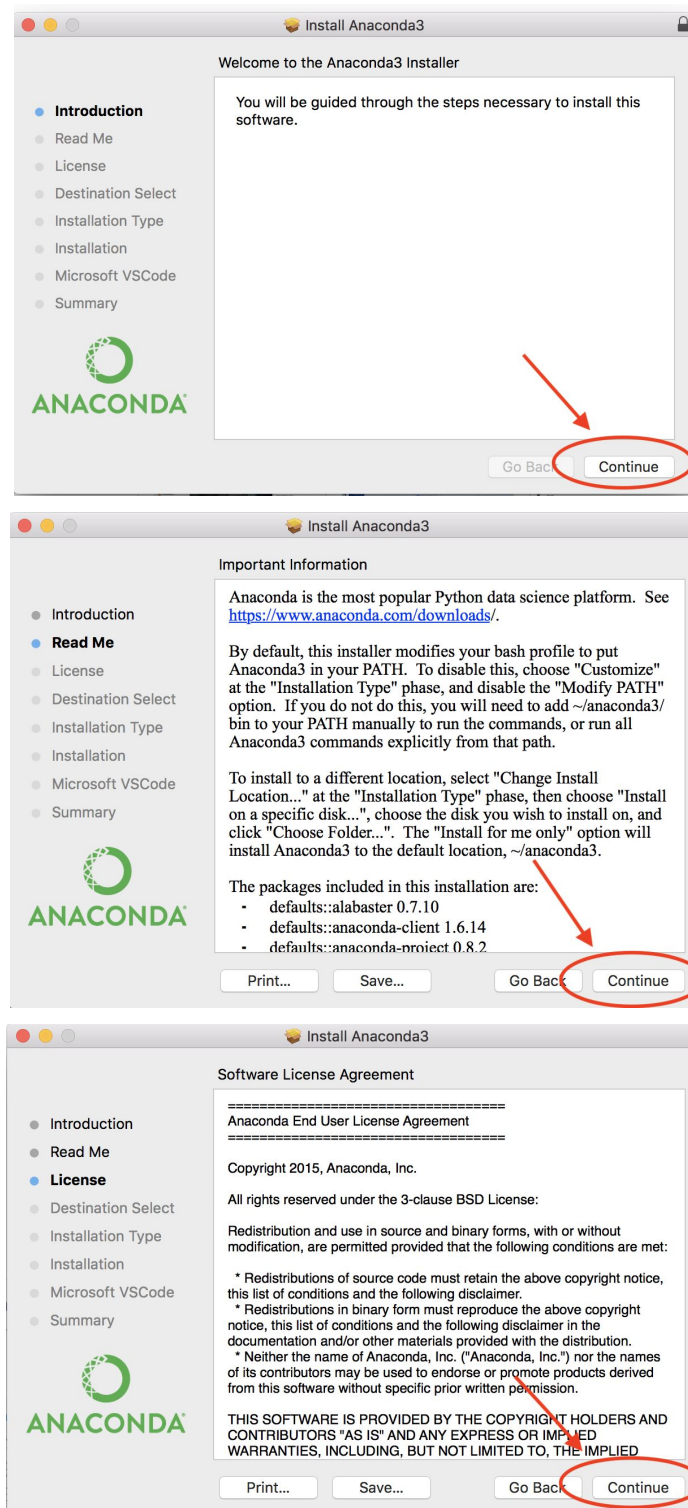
Install Anaconda3

Welcome to the Anaconda3 Installer

Introduction
Read Me
License
Destination Select
Installation Type
Installation
Microsoft VSCode
Summary

ANACONDA

You will be guided through the steps necessary to install this software.

Go Back
Continue

Install Anaconda3

Important Information

Introduction
Read Me
License
Destination Select
Installation Type
Installation
Microsoft VSCode
Summary

ANACONDA

Anaconda is the most popular Python data science platform. See https://www.anaconda.com/downloads/.

By default, this installer modifies your bash profile to put Anaconda3 in your PATH. To disable this, choose "Customize" at the "Installation Type" phase, and disable the "Modify PATH" option. If you do not do this, you will need to add ~/anaconda3/bin to your PATH manually to run the commands, or run all Anaconda3 commands explicitly from that path.

To install to a different location, select "Change Install Location..." at the "Installation Type" phase, then choose "Install on a specific disk...", choose the disk you wish to install on, and click "Choose Folder...". The "Install for me only" option will install Anaconda3 to the default location, ~/anaconda3.

The packages included in this installation are:
- defaults::alabaster 0.7.10
- defaults::anaconda-client 1.6.14
- defaults::anaconda-project 0.8.2

Print...
Save...
Go Back
Continue

Install Anaconda3

Software License Agreement

Introduction
Read Me
License
Destination Select
Installation Type
Installation
Microsoft VSCode
Summary

ANACONDA

===================================
Anaconda End User License Agreement
===================================

Copyright 2015, Anaconda, Inc.

All rights reserved under the 3-clause BSD License:

Redistribution and use in source and binary forms, with or without modification, are permitted provided that the following conditions are met:

* Redistributions of source code must retain the above copyright notice, this list of conditions and the following disclaimer.
* Redistributions in binary form must reproduce the above copyright notice, this list of conditions and the following disclaimer in the documentation and/or other materials provided with the distribution.
* Neither the name of Anaconda, Inc. ("Anaconda, Inc.") nor the names of its contributors may be used to endorse or promote products derived from this software without specific prior written permission.

THIS SOFTWARE IS PROVIDED BY THE COPYRIGHT HOLDERS AND CONTRIBUTORS "AS IS" AND ANY EXPRESS OR IMPLIED WARRANTIES, INCLUDING, BUT NOT LIMITED TO, THE IMPLIED

Print...
Save...
Go Back
Continue